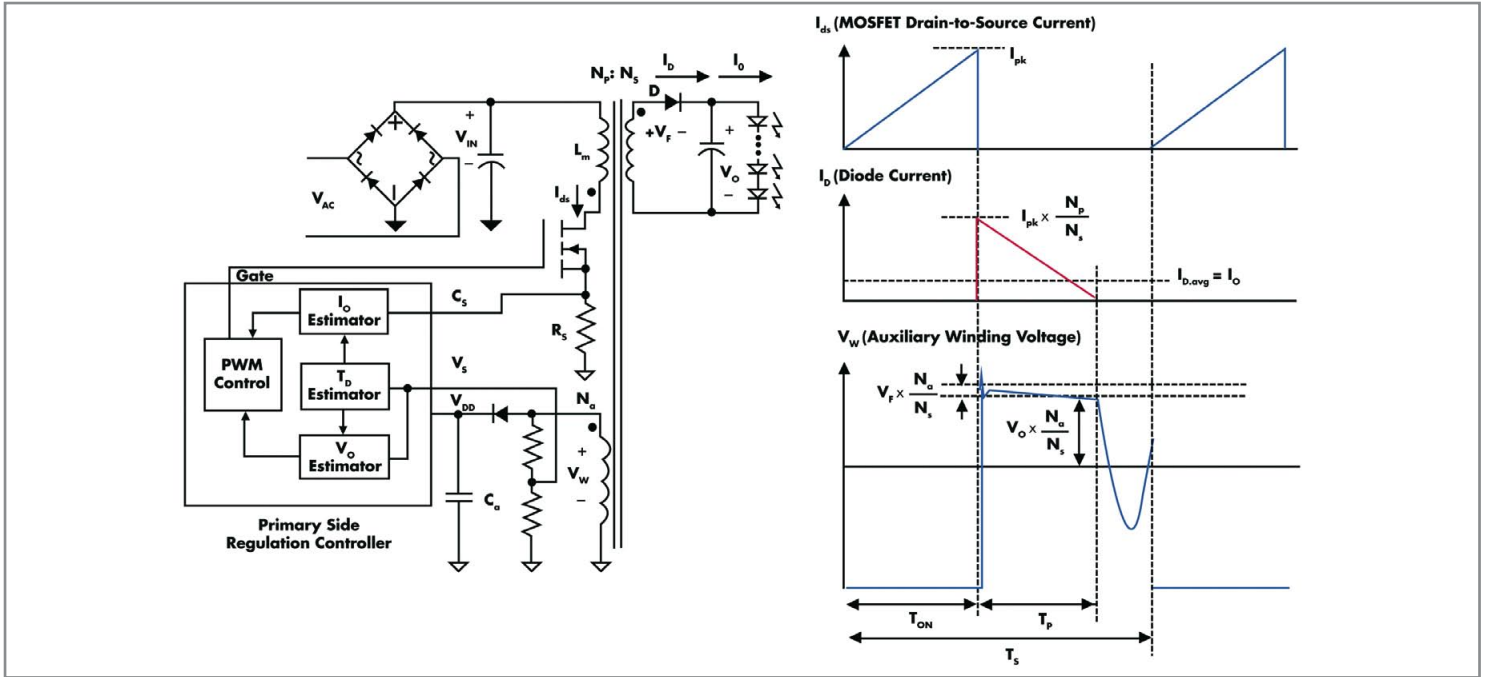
$N_P$: $N_S$

$I_D$

$I_0$

D

+

$V_{IN}$

−

$L_m$

+$V_F$ −

+

$V_O$

−

$V_{AC}$

$I_{ds}$

Gate

$I_O$ Estimator

$C_S$

$R_S$

PWM Control

$T_D$ Estimator

$V_S$

$V_{DD}$

$N_a$

$V_O$ Estimator

+

$V_W$

−

$C_a$

Primary Side Regulation Controller

$I_{ds}$ (MOSFET Drain-to-Source Current)

$I_{pk}$

$I_D$ (Diode Current)

$I_{pk} \times \frac{N_p}{N_s}$

$I_{D,avg} = I_O$

$V_W$ (Auxiliary Winding Voltage)

$V_F \times \frac{N_a}{N_s}$

$V_O \times \frac{N_a}{N_s}$

$T_{ON}$

$T_P$

$T_S$